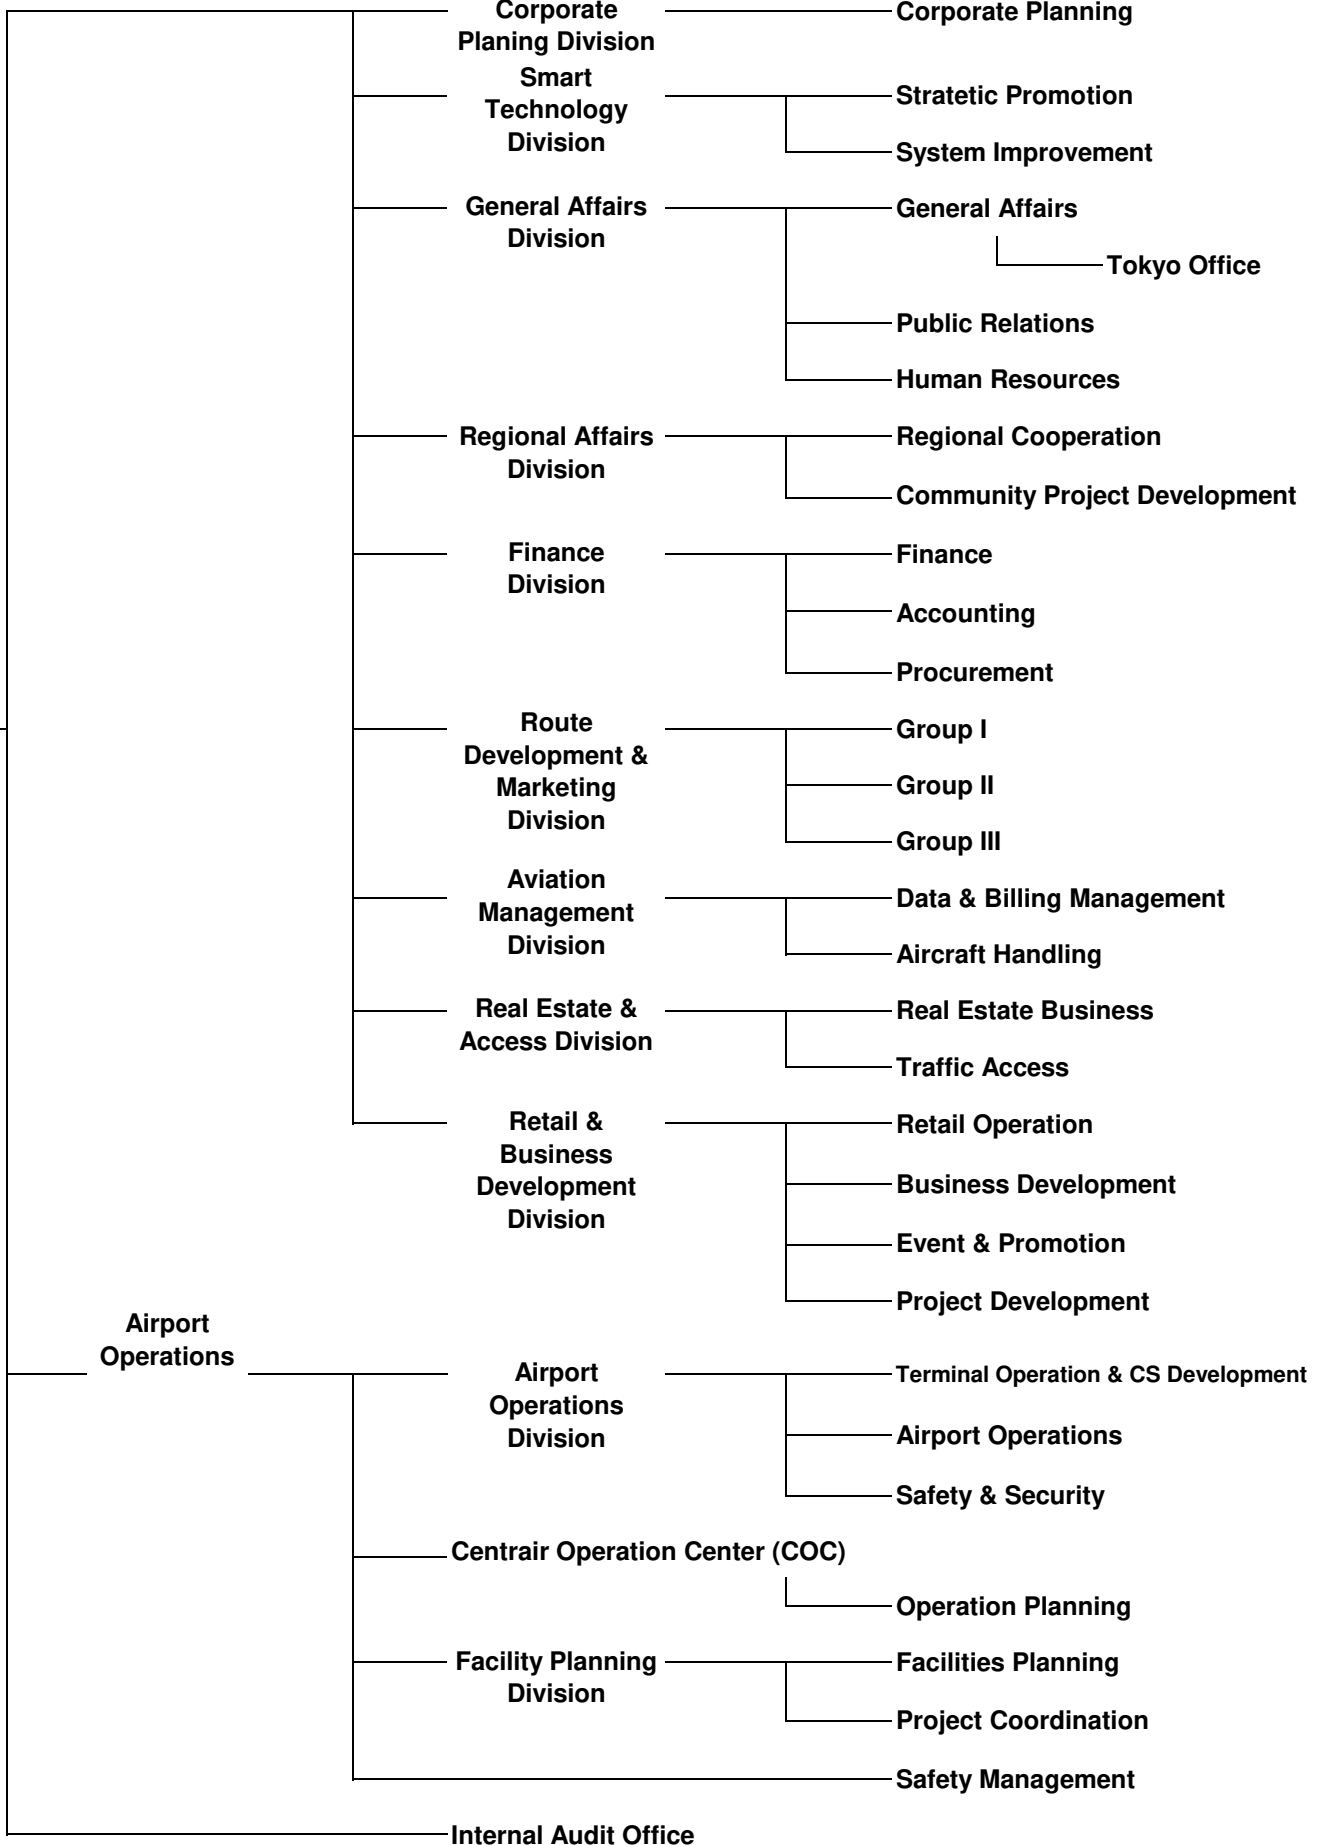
Corporate Planing Division
Corporate Planning

Smart Technology Division
Stratetic Promotion
System Improvement

General Affairs Division
General Affairs
Tokyo Office
Public Relations
Human Resources

Regional Affairs Division
Regional Cooperation
Community Project Development

Finance Division
Finance
Accounting
Procurement

Route Development & Marketing Division
Group I
Group II
Group III

Aviation Management Division
Data & Billing Management
Aircraft Handling

Real Estate & Access Division
Real Estate Business
Traffic Access

Retail & Business Development Division
Retail Operation
Business Development
Event & Promotion
Project Development

Airport Operations

Airport Operations Division
Terminal Operation & CS Development
Airport Operations
Safety & Security

Centrair Operation Center (COC)
Operation Planning

Facility Planning Division
Facilities Planning
Project Coordination

Safety Management

Internal Audit Office